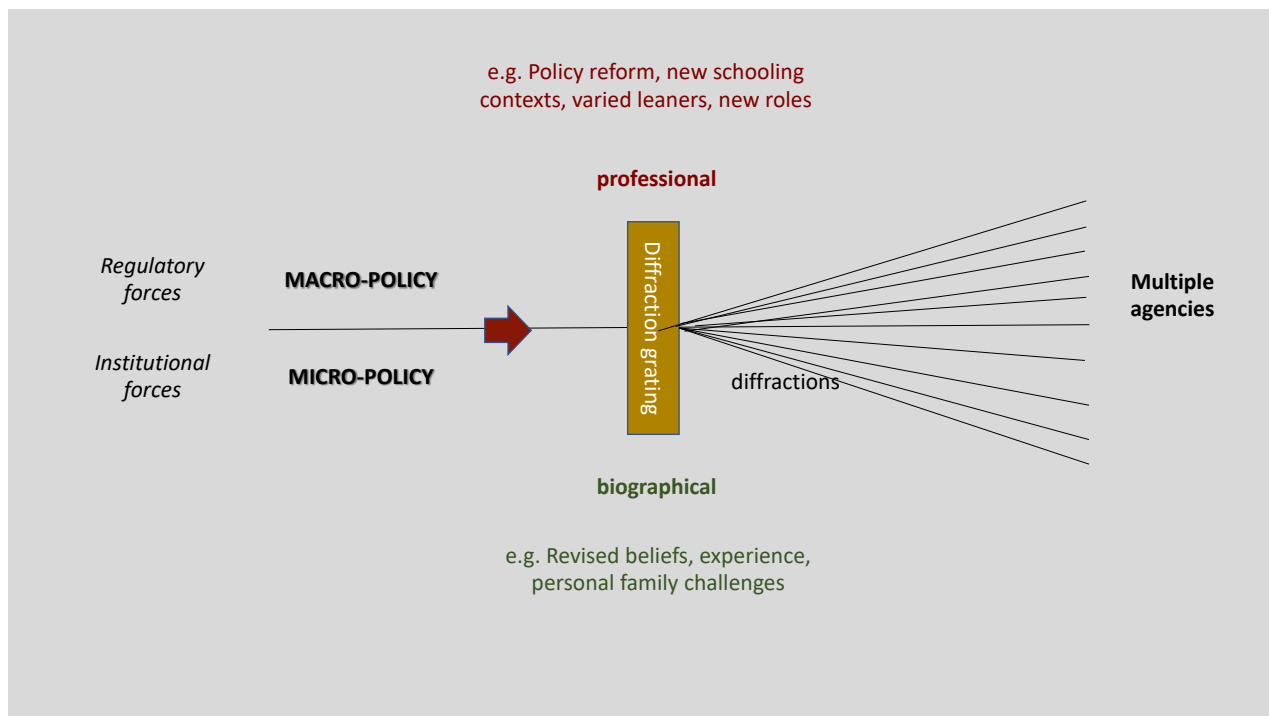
e.g. Policy reform, new schooling contexts, varied leaners, new roles

professional

Regulatory forces

MACRO-POLICY

Institutional forces

MICRO-POLICY

Diffraction grating

diffractions

Multiple agencies

biographical

e.g. Revised beliefs, experience, personal family challenges